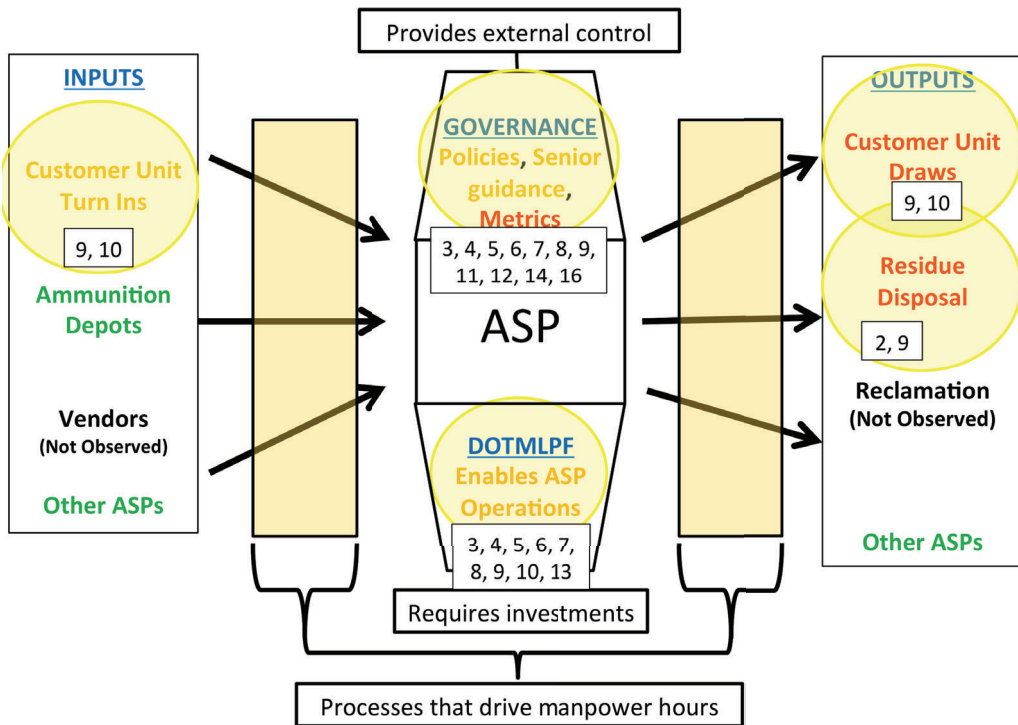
Provides external control

INPUTS

Customer Unit Turn Ins

9, 10

Ammunition Depots

Vendors
(Not Observed)

Other ASPs

GOVERNANCE
Policies, Senior guidance, Metrics

3, 4, 5, 6, 7, 8, 9, 11, 12, 14, 16

ASP

DOTMLPF
Enables ASP Operations

3, 4, 5, 6, 7, 8, 9, 10, 13

Requires investments

OUTPUTS

Customer Unit Draws

9, 10

Residue Disposal

2, 9

Reclamation
(Not Observed)

Other ASPs

Processes that drive manpower hours